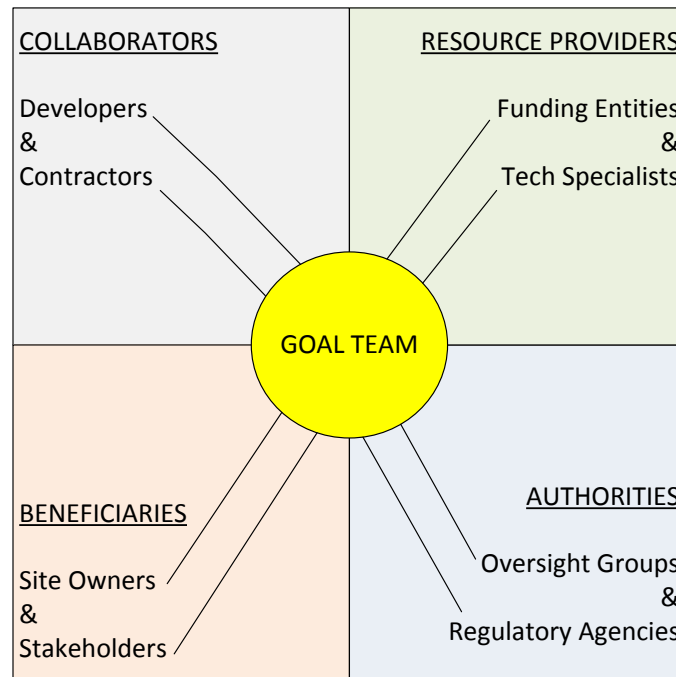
COLLABORATORS

Developers
&
Contractors

RESOURCE PROVIDERS

Funding Entities
&
Tech Specialists

GOAL TEAM

BENEFICIARIES

Site Owners
&
Stakeholders

AUTHORITIES

Oversight Groups
&
Regulatory Agencies